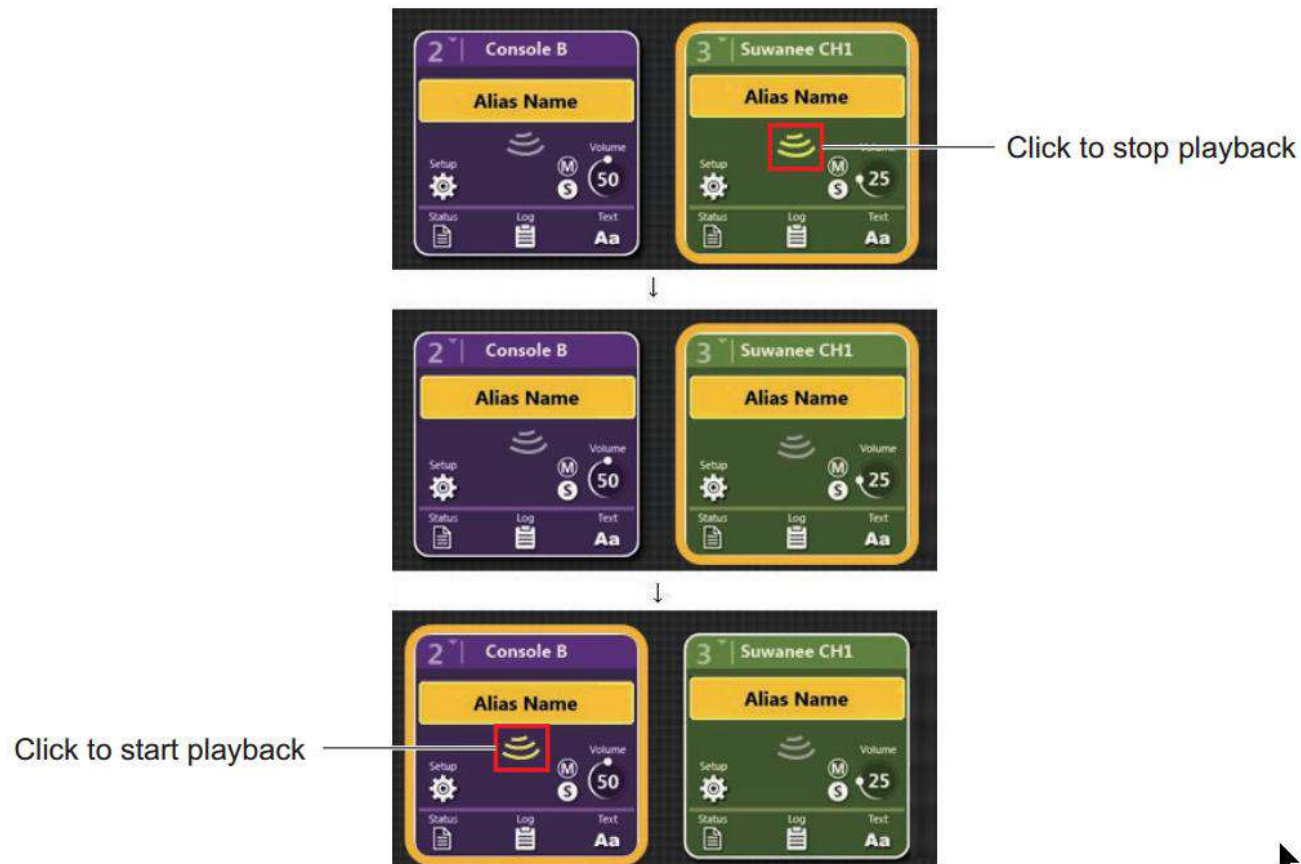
2 Console B
Alias Name
Setup
Volume
M
S
50
Status
Log
Text
Aa

3 Suwanee CH1
Alias Name
Setup
Volume
M
S
25
Status
Log
Text
Aa

Click to stop playback

↓

2 Console B
Alias Name
Setup
Volume
M
S
50
Status
Log
Text
Aa

3 Suwanee CH1
Alias Name
Setup
Volume
M
S
25
Status
Log
Text
Aa

↓

2 Console B
Alias Name
Setup
Volume
M
S
50
Status
Log
Text
Aa

3 Suwanee CH1
Alias Name
Setup
Volume
M
S
25
Status
Log
Text
Aa

Click to start playback